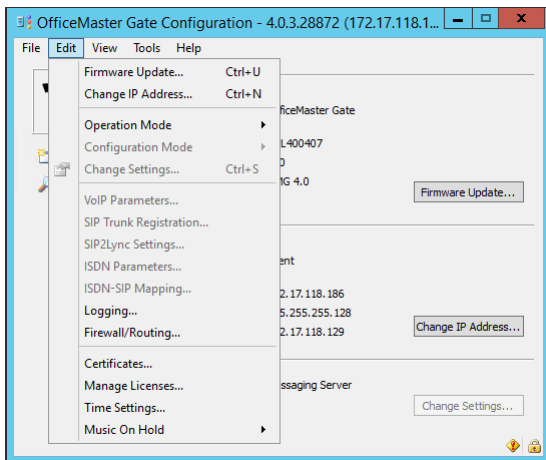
OfficeMaster Gate Configuration - 4.0.3.28872 (172.17.118.1...

File Edit View Tools Help

Firmware Update... Ctrl+U
Change IP Address... Ctrl+N
Operation Mode
Configuration Mode
Change Settings... Ctrl+S
VoIP Parameters...
SIP Trunk Registration...
SIP2Lync Settings...
ISDN Parameters...
ISDN-SIP Mapping...
Logging...
Firewall/Routing...
Certificates...
Manage Licenses...
Time Settings...
Music On Hold

fficeMaster Gate
L400407
0
MG 4.0
Firmware Update...

ent
2.17.118.186
5.255.255.128
2.17.118.129
Change IP Address...

ssaging Server
Change Settings...